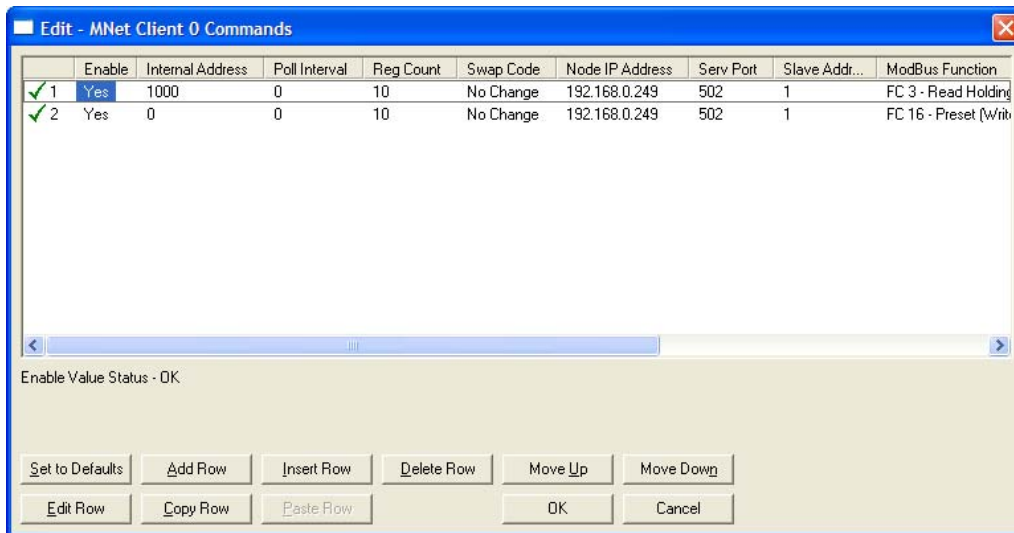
Edit - MNet Client 0 Commands

| | Enable | Internal Address | Poll Interval | Reg Count | Swap Code | Node IP Address | Serv Port | Slave Addr... | ModBus Function |
|---|---|---|---|---|---|---|---|---|---|
| ✓1 | Yes | 1000 | 0 | 10 | No Change | 192.168.0.249 | 502 | 1 | FC 3 - Read Holding |
| ✓2 | Yes | 0 | 0 | 10 | No Change | 192.168.0.249 | 502 | 1 | FC 16 - Preset (Writ |

Enable Value Status - OK

Set to Defaults | Add Row | Insert Row | Delete Row | Move Up | Move Down

Edit Row | Copy Row | Paste Row | OK | Cancel